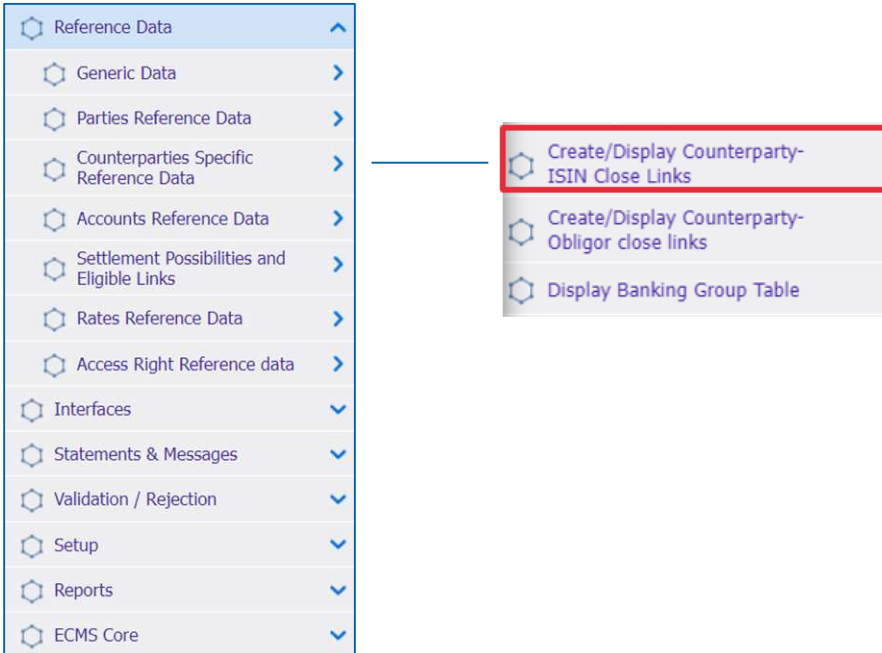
Reference Data
Generic Data
Parties Reference Data
Counterparties Specific Reference Data
Accounts Reference Data
Settlement Possibilities and Eligible Links
Rates Reference Data
Access Right Reference data
Interfaces
Statements & Messages
Validation / Rejection
Setup
Reports
ECMS Core

Create/Display Counterparty-ISIN Close Links
Create/Display Counterparty-Obligor close links
Display Banking Group Table